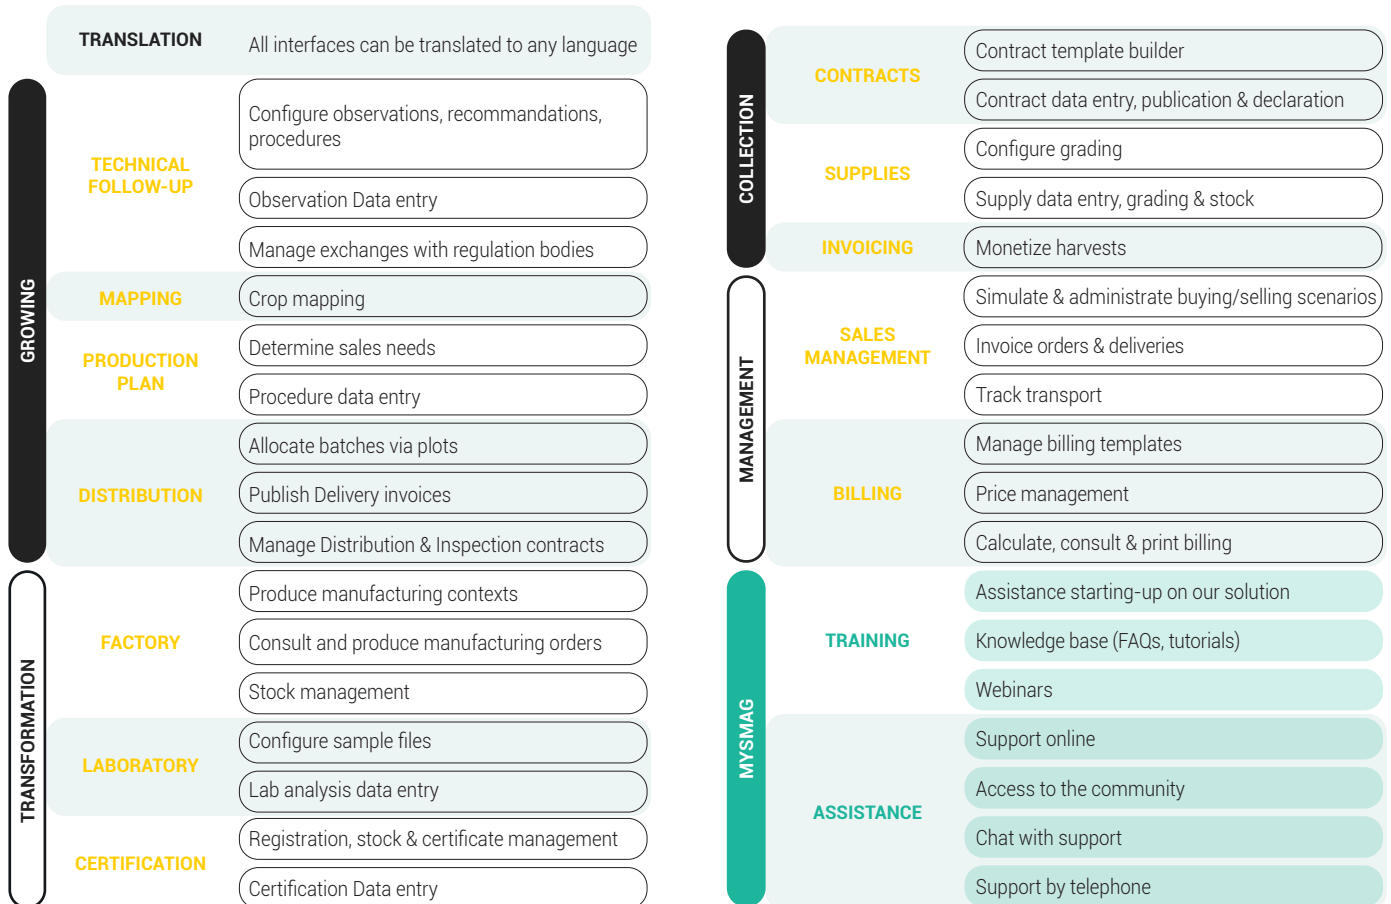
TRANSLATION
All interfaces can be translated to any language

GROWING

TECHNICAL FOLLOW-UP
Configure observations, recommandations, procedures
Observation Data entry
Manage exchanges with regulation bodies

MAPPING
Crop mapping

PRODUCTION PLAN
Determine sales needs
Procedure data entry

DISTRIBUTION
Allocate batches via plots
Publish Delivery invoices
Manage Distribution & Inspection contracts

TRANSFORMATION

FACTORY
Produce manufacturing contexts
Consult and produce manufacturing orders
Stock management

LABORATORY
Configure sample files
Lab analysis data entry

CERTIFICATION
Registration, stock & certificate management
Certification Data entry

COLLECTION

CONTRACTS
Contract template builder
Contract data entry, publication & declaration

SUPPLIES
Configure grading
Supply data entry, grading & stock

INVOICING
Monetize harvests

MANAGEMENT

SALES MANAGEMENT
Simulate & administrate buying/selling scenarios
Invoice orders & deliveries
Track transport

BILLING
Manage billing templates
Price management
Calculate, consult & print billing

MYSMAG

TRAINING
Assistance starting-up on our solution
Knowledge base (FAQs, tutorials)
Webinars

ASSISTANCE
Support online
Access to the community
Chat with support
Support by telephone